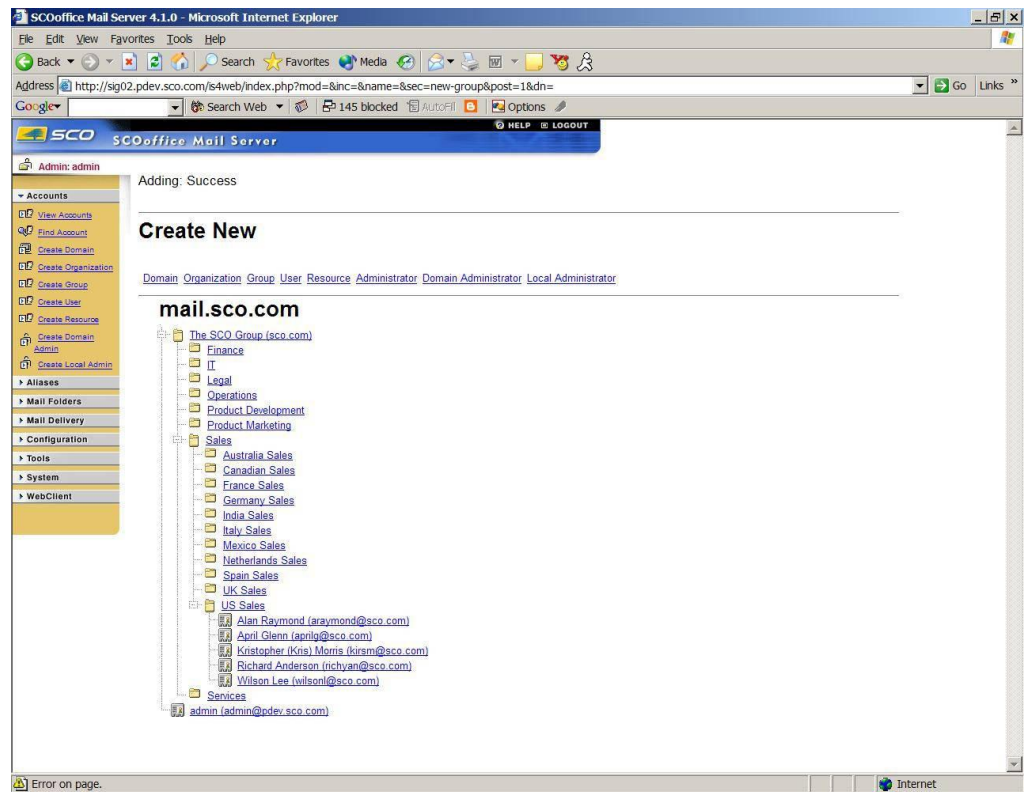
SCOoffice Mail Server 4.1.0 - Microsoft Internet Explorer

File Edit View Favorites Tools Help

Back Search Favorites Media

Address http://sig02.pdev.sco.com/is4web/index.php?mod=&inc=&name=&sec=new-group&post=1&dn=

Go Links

Google Search Web 145 blocked AutoFill Options

SCO SCOoffice Mail Server

HELP LOGOUT

Admin: admin

Accounts
View Accounts
Find Account
Create Domain
Create Organization
Create Group
Create User
Create Resource
Create Domain Admin
Create Local Admin
Aliases
Mail Folders
Mail Delivery
Configuration
Tools
System
WebClient

Adding: Success

Create New

Domain Organization Group User Resource Administrator Domain Administrator Local Administrator

mail.sco.com

The SCO Group (sco.com)
Finance
IT
Legal
Operations
Product Development
Product Marketing
Sales
Australia Sales
Canadian Sales
France Sales
Germany Sales
India Sales
Italy Sales
Mexico Sales
Netherlands Sales
Spain Sales
UK Sales
US Sales
Alan Raymond (araymond@sco.com)
April Glenn (aprilg@sco.com)
Kristopher (Kris) Morris (kirsm@sco.com)
Richard Anderson (richyan@sco.com)
Wilson Lee (wilsonl@sco.com)
Services
admin (admin@pdev.sco.com)

Error on page.

Internet